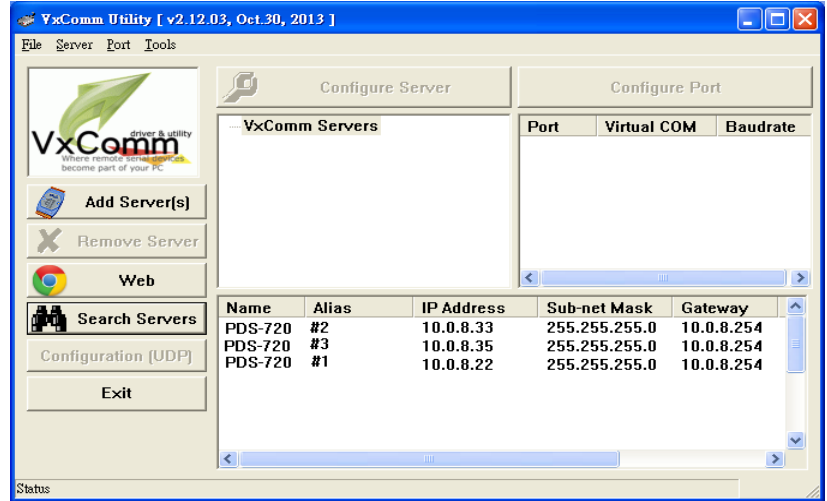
VxComm Utility [ v2.12.03, Oct.30, 2013 ]

File Server Port Tools

VxComm driver & utility
Where remote serial devices become part of your PC

Add Server(s)

Remove Server

Web

Search Servers

Configuration (UDP)

Exit

Configure Server

Configure Port

VxComm Servers

| Port | Virtual COM | Baudrate |
|---|---|---|

| Name | Alias | IP Address | Sub-net Mask | Gateway |
|---|---|---|---|---|
| PDS-720 | #2 | 10.0.8.33 | 255.255.255.0 | 10.0.8.254 |
| PDS-720 | #3 | 10.0.8.35 | 255.255.255.0 | 10.0.8.254 |
| PDS-720 | #1 | 10.0.8.22 | 255.255.255.0 | 10.0.8.254 |

Status